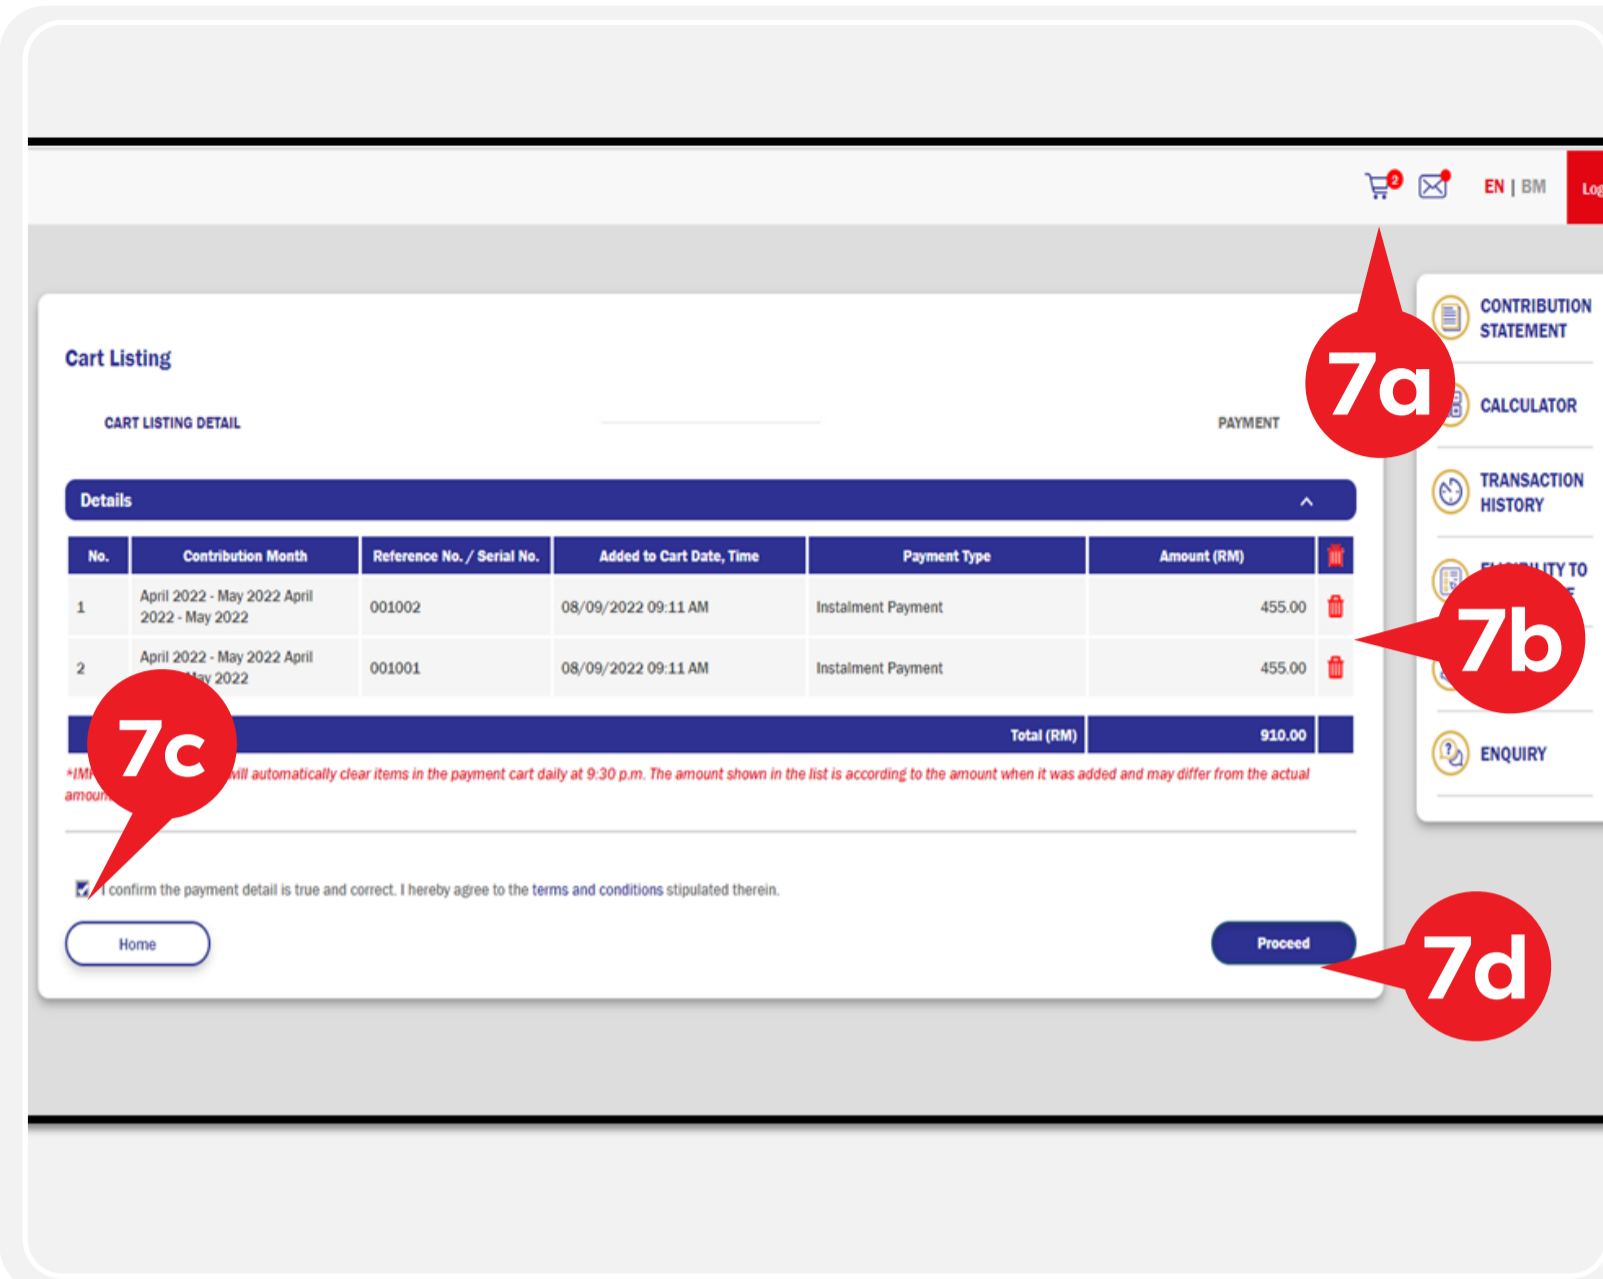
2

EN | BM

Log

CONTRIBUTION STATEMENT

CALCULATOR

TRANSACTION HISTORY

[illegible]ITY TO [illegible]

ENQUIRY

7a

Cart Listing

CART LISTING DETAIL

PAYMENT

Details

| No. | Contribution Month | Reference No. / Serial No. | Added to Cart Date, Time | Payment Type | Amount (RM) | |
|---|---|---|---|---|---|---|
| 1 | April 2022 - May 2022 April 2022 - May 2022 | 001002 | 08/09/2022 09:11 AM | Instalment Payment | 455.00 | |
| 2 | April 2022 - May 2022 April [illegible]ay 2022 | 001001 | 08/09/2022 09:11 AM | Instalment Payment | 455.00 | |
| | | | | Total (RM) | 910.00 | |

7b

7c

*IM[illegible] will automatically clear items in the payment cart daily at 9:30 p.m. The amount shown in the list is according to the amount when it was added and may differ from the actual amoun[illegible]

I confirm the payment detail is true and correct. I hereby agree to the terms and conditions stipulated therein.

Home

Proceed

7d